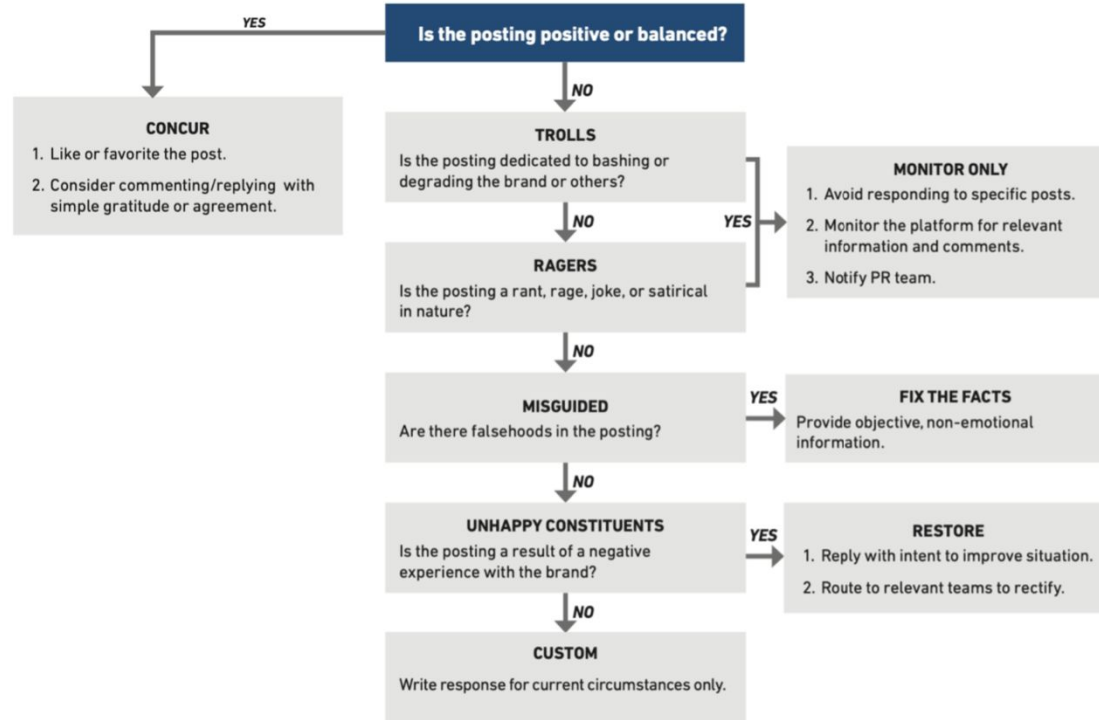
Is the posting positive or balanced?

YES

CONCUR
1. Like or favorite the post.
2. Consider commenting/replying with simple gratitude or agreement.

NO

TROLLS
Is the posting dedicated to bashing or degrading the brand or others?

NO

RAGERS
Is the posting a rant, rage, joke, or satirical in nature?

YES

MONITOR ONLY
1. Avoid responding to specific posts.
2. Monitor the platform for relevant information and comments.
3. Notify PR team.

NO

MISGUIDED
Are there falsehoods in the posting?

YES

FIX THE FACTS
Provide objective, non-emotional information.

NO

UNHAPPY CONSTITUENTS
Is the posting a result of a negative experience with the brand?

YES

RESTORE
1. Reply with intent to improve situation.
2. Route to relevant teams to rectify.

NO

CUSTOM
Write response for current circumstances only.